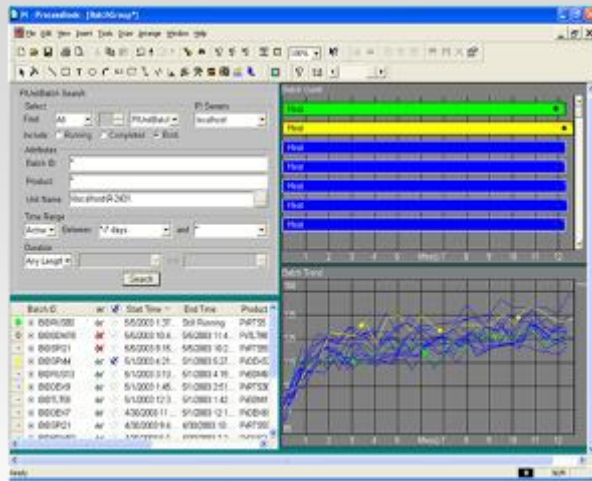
PI - ProcessBook - [BatchGroup*]

File Edit View Insert Tools Draw Arrange Window Help

100%

PIUnitBatch Search

Select

Find: All

PIUnitBatch

PI Servers

localhost

Include: Running Completed Both

Attributes

Batch ID: *

Product: *

Unit Name: \\localhost\R-2401

Time Range

Active Between: *-7 days and *

Duration

Any Length

Search

Batch Gantt

Heat

Heat

Heat

Heat

Heat

Heat

Heat

Heat

1 2 3 4 5 Mins 6 7 8 9 10 11 12

Batch Trend

Mins 6 7

| Batch ID | | | Start Time | End Time | Product |
|---|---|---|---|---|---|
| B8DR580 | | | 5/8/2003 1:37... | Still Running | PART55 |
| B8DDW8 | | | 5/6/2003 10:4... | 5/6/2003 11:4... | PVEL799 |
| B8DPG1 | | | 5/5/2003 8:15... | 5/5/2003 10:2... | PART86 |
| B8DPA4 | | | 5/1/2003 4:21... | 5/1/2003 5:27... | PVDD43 |
| B8DR1013 | | | 5/1/2003 3:13... | 5/1/2003 4:19... | PVDD46 |
| B8DEX9 | | | 5/1/2003 1:45... | 5/1/2003 2:51... | PART30 |
| B8DL700 | | | 5/1/2003 12:3... | 5/1/2003 1:42... | PVDD41 |
| B8DEX7 | | | 4/30/2003 11:... | 5/1/2003 12:1... | PVDD40 |
| B8DP21 | | | 4/30/2003 9:4... | 4/30/2003 10:... | PART00 |
| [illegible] | | | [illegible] | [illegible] | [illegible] |

Ready